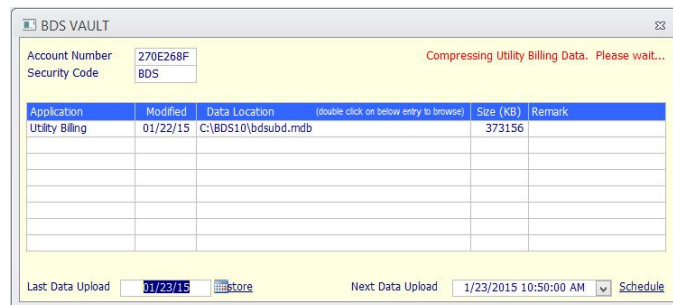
BDS VAULT

Account Number 270E268F
Security Code BDS

Compressing Utility Billing Data. Please wait...

| Application | Modified | Data Location (double click on below entry to browse) | Size (KB) | Remark |
|---|---|---|---|---|
| Utility Billing | 01/22/15 | C:\BDS10\bdsubd.mdb | 373156 | |

Last Data Upload 01/23/15 store

Next Data Upload 1/23/2015 10:50:00 AM Schedule